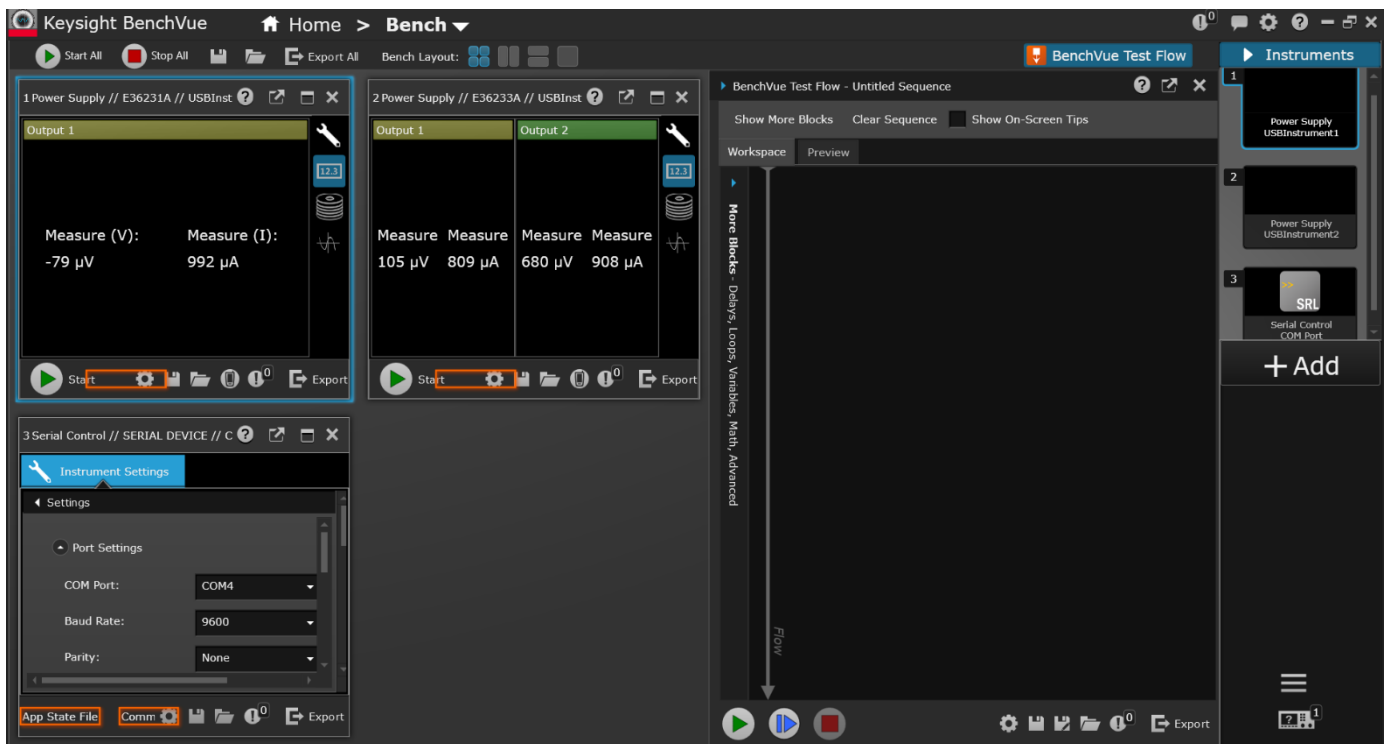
Keysight BenchVue Home > Bench

Start All Stop All Export All Bench Layout:

BenchVue Test Flow

Instruments

1 Power Supply // E36231A // USBInst

Output 1

12.3

Measure (V): Measure (I):
-79 µV 992 µA

Start Export

2 Power Supply // E36233A // USBInst

Output 1 Output 2

12.3

Measure Measure Measure Measure
105 µV 809 µA 680 µV 908 µA

Start Export

3 Serial Control // SERIAL DEVICE // C

Instrument Settings

Settings

Port Settings

COM Port: COM4

Baud Rate: 9600

Parity: None

App State File Comm Export

BenchVue Test Flow - Untitled Sequence

Show More Blocks Clear Sequence Show On-Screen Tips

Workspace Preview

More Blocks - Delays, Loops, Variables, Math, Advanced

Flow

Export

1
Power Supply
USBInstrument1

2
Power Supply
USBInstrument2

3
SRL
Serial Control
COM Port

+ Add